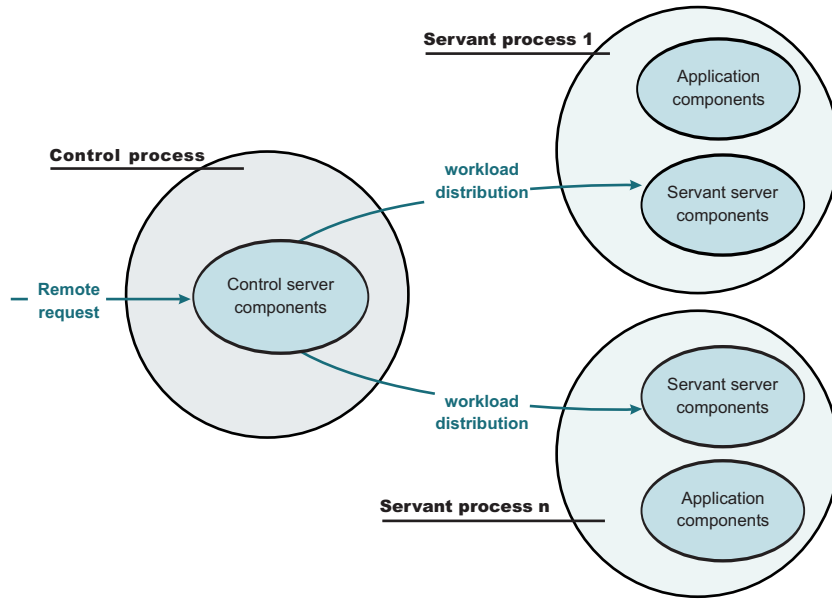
Servant process 1

Application components

Control process

workload distribution

Servant server components

Remote request

Control server components

workload distribution

Servant server components

Servant process n

Application components